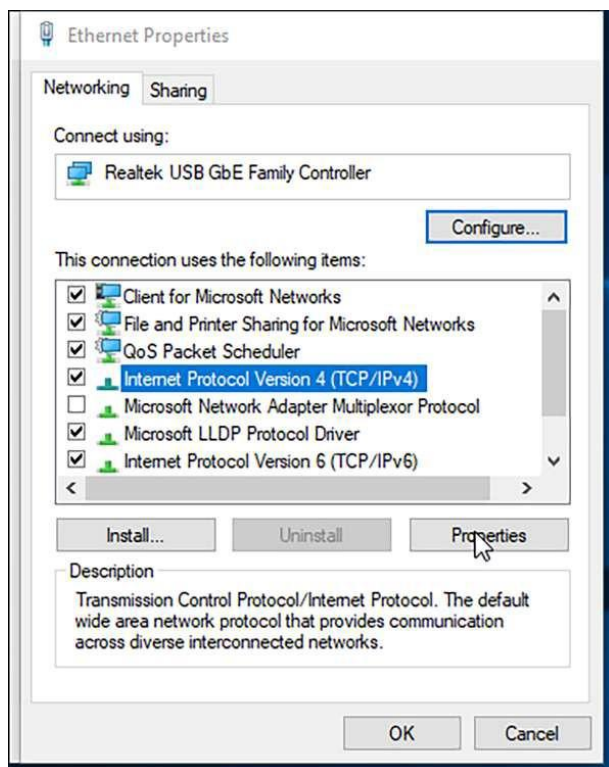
Ethernet Properties

Networking Sharing

Connect using:

Realtek USB GbE Family Controller

Configure...

This connection uses the following items:

☑ Client for Microsoft Networks
☑ File and Printer Sharing for Microsoft Networks
☑ QoS Packet Scheduler
☑ Internet Protocol Version 4 (TCP/IPv4)
☐ Microsoft Network Adapter Multiplexor Protocol
☑ Microsoft LLDP Protocol Driver
☑ Internet Protocol Version 6 (TCP/IPv6)

Install... Uninstall Properties

Description

Transmission Control Protocol/Internet Protocol. The default wide area network protocol that provides communication across diverse interconnected networks.

OK Cancel